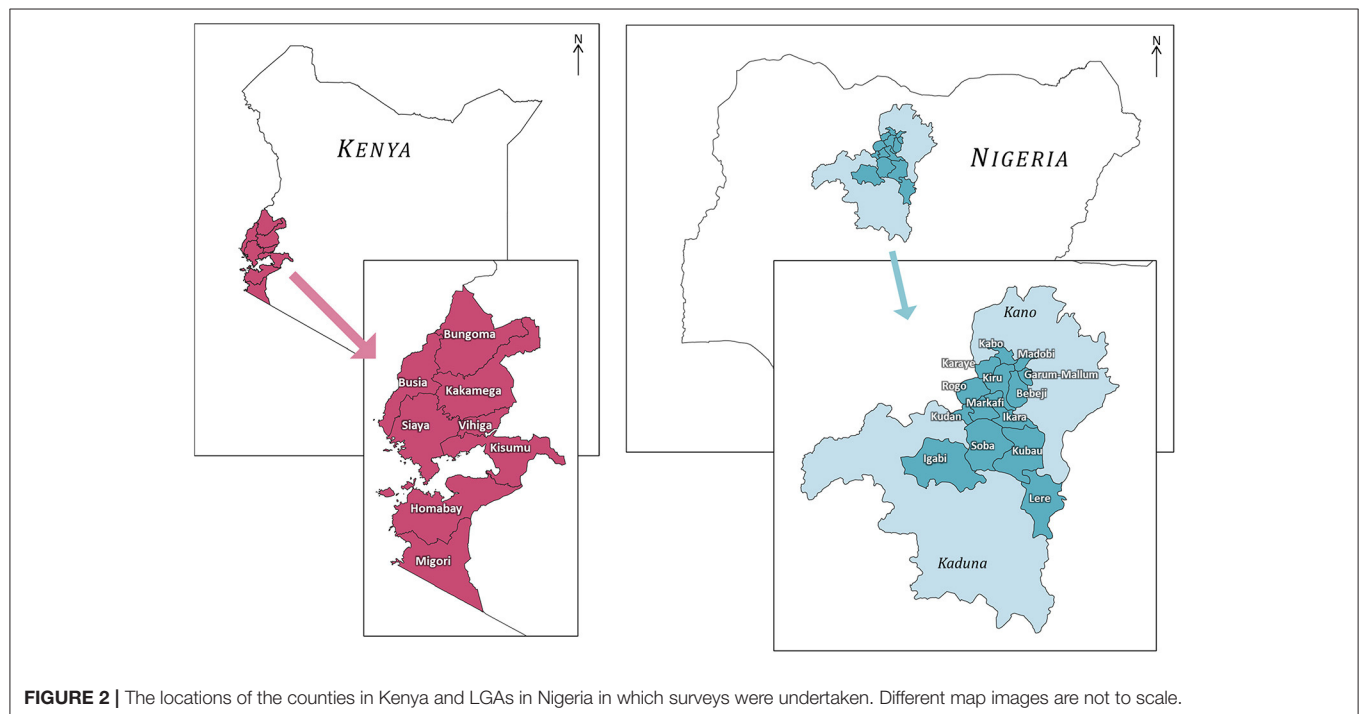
N

KENYA

Bungoma
Busia
Kakamega
Siaya
Vihiga
Kisumu
Homabay
Migori

N

NIGERIA

Kano
Kabo
Madobi
Karaye
Kiru
Garum-Mallum
Rogo
Bebeji
Markafi
Kudan
Ikara
Soba
Kubau
Igabi
Lere
Kaduna

FIGURE 2 | The locations of the counties in Kenya and LGAs in Nigeria in which surveys were undertaken. Different map images are not to scale.